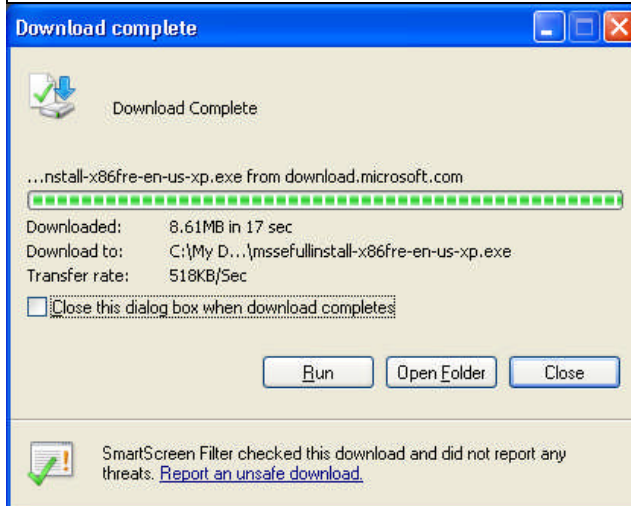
Download complete

Download Complete

...nstall-x86fre-en-us-xp.exe from download.microsoft.com

Downloaded: 8.61MB in 17 sec
Download to: C:\My D...\mssefullinstall-x86fre-en-us-xp.exe
Transfer rate: 518KB/Sec

Close this dialog box when download completes

Run
Open Folder
Close

SmartScreen Filter checked this download and did not report any threats. Report an unsafe download.